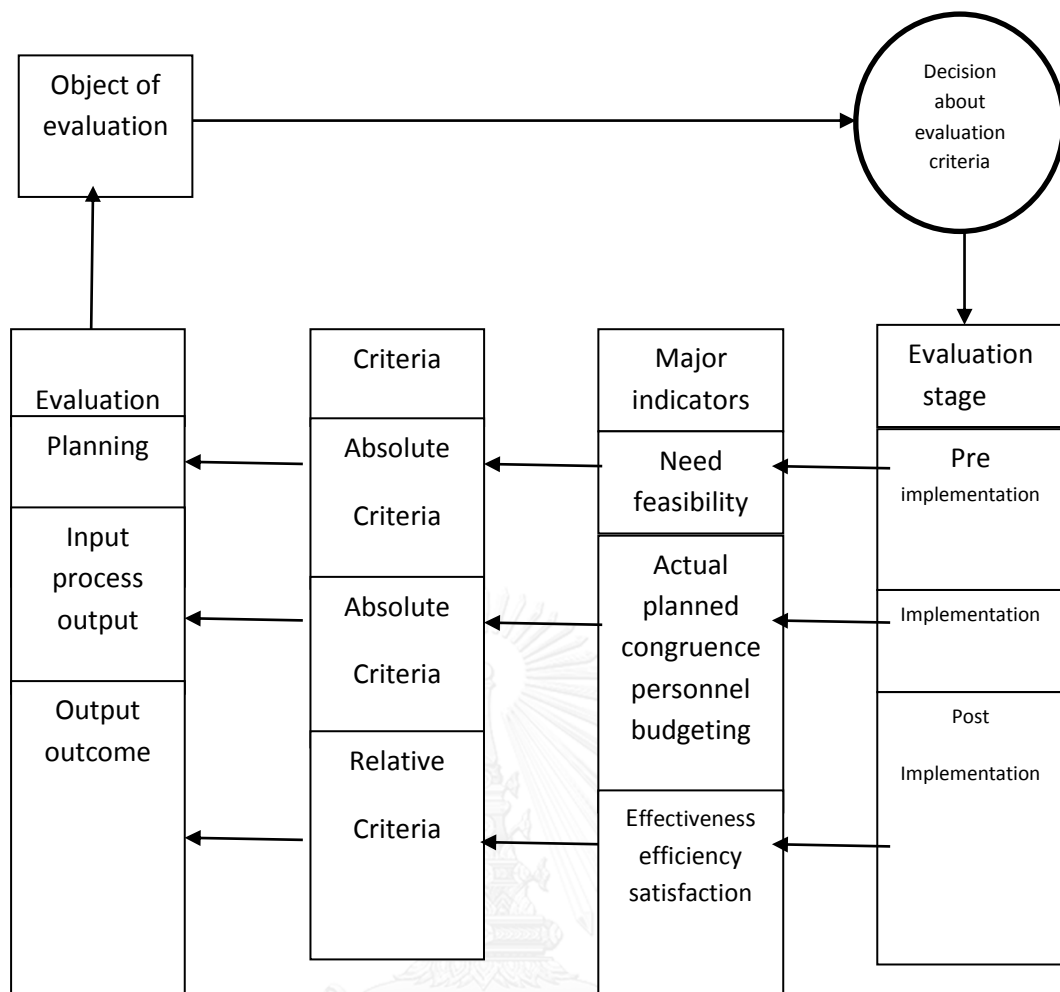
Object of evaluation

Decision about evaluation criteria

Evaluation

Planning

Input process output

Output outcome

Criteria

Absolute Criteria

Absolute Criteria

Relative Criteria

Major indicators

Need feasibility

Actual planned congruence personnel budgeting

Effectiveness efficiency satisfaction

Evaluation stage

Pre implementation

Implementation

Post Implementation